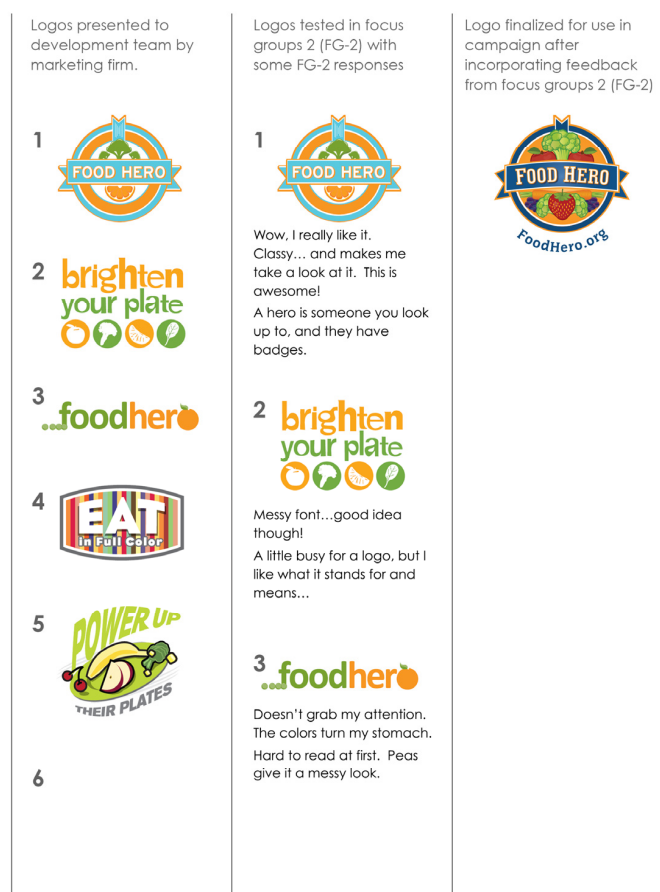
Logos presented to development team by marketing firm.

1

FOOD HERO

2

brighten your plate

3

foodhero

4

EAT in Full Color

5

POWER UP THEIR PLATES

6

Logos tested in focus groups 2 (FG-2) with some FG-2 responses

1

FOOD HERO

Wow, I really like it. Classy… and makes me take a look at it. This is awesome!

A hero is someone you look up to, and they have badges.

2

brighten your plate

Messy font…good idea though!

A little busy for a logo, but I like what it stands for and means…

3

foodhero

Doesn't grab my attention. The colors turn my stomach.

Hard to read at first. Peas give it a messy look.

Logo finalized for use in campaign after incorporating feedback from focus groups 2 (FG-2)

FOOD HERO

FoodHero.org